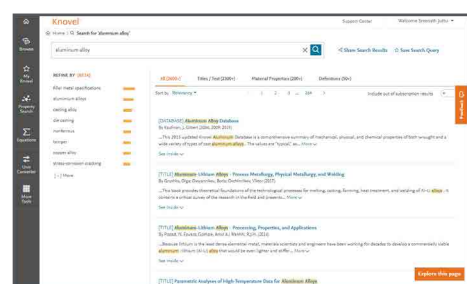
Knovel

Support Center

Welcome Jeremiah Julius

Home

Browse

My Knovel

Property Search

Equations

Unit Converter

More Tools

Home / Q. Search for "aluminum alloy"

aluminum alloy

Show Search Results

Save Search Query

REFINE BY (BETA)

filler metal specifications

aluminum alloys

casting alloy

die casting

nonferrous

temper

copper alloy

stress corrosion cracking

[+] More

All (5000+)

Titles / Text (2300+)

Material Properties (28+)

Definitions (50+)

Sort by: Relevancy

1 2 3 ... 349

Include out of subscription results

[DATABASE] Aluminum Alloy Database

By Kaufman, J. Gilbert (2004, 2009, 2019)

...This 2015-updated Knovel Aluminum Database is a comprehensive summary of mechanical, physical, and chemical properties of both wrought and a wide variety of types of cast aluminum alloys. The values are "typical," du... More

See inside

[TITLE] Aluminum-Lithium Alloys - Process Metallurgy, Physical Metallurgy, and Welding

By Grushko, Olga; Ovsyannikov, Boris; Ovchinnikov, Viktor (2017)

...The book provides theoretical foundations of the technological processes for melting, casting, forming, heat treatment, and welding of Al-Li alloys. It contains a critical survey of the research in the field of Al-Li alloys... More

See inside

[TITLE] Aluminum-Lithium Alloys - Processing, Properties, and Applications

By Prasad, N. Eswara; Gokhale, Amol A.; Wanhill, R.J.H. (2014)

...Because lithium is the least dense elemental metal, materials scientists and engineers have been working for decades to develop a commercially viable aluminum - lithium (Al-Li) alloy that would be even lighter and stiffer... More

See inside

[TITLE] Parametric Analyses of High-Temperature Data for Aluminum Alloys

Feedback

Explore this page